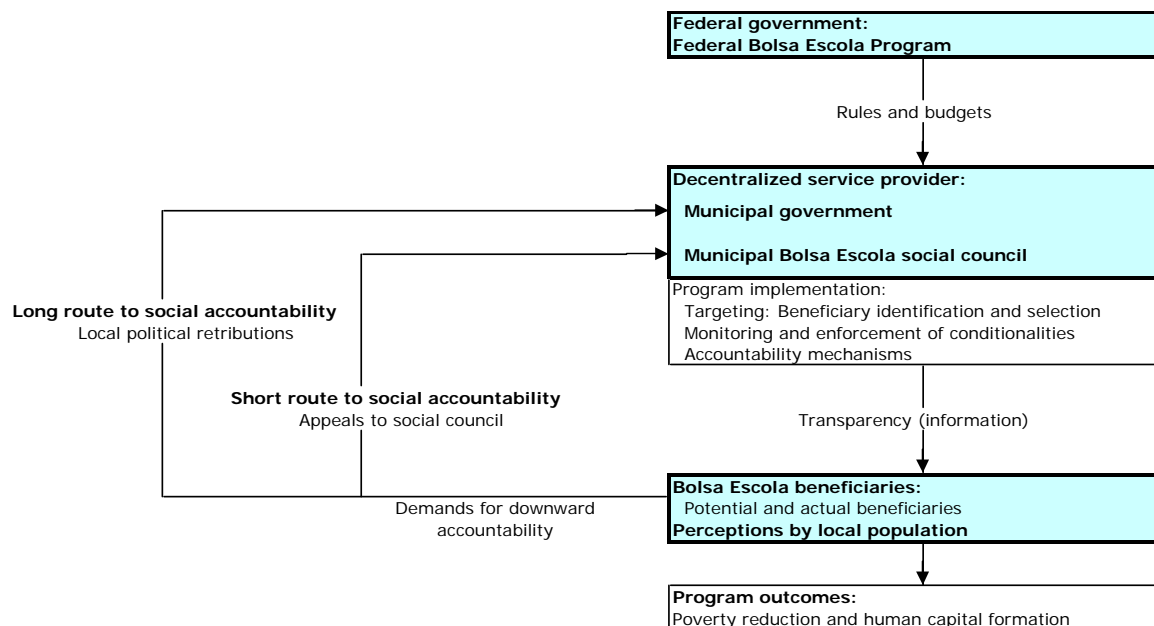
Federal government:
Federal Bolsa Escola Program

Rules and budgets

Decentralized service provider:
Municipal government
Municipal Bolsa Escola social council

Program implementation:
Targeting: Beneficiary identification and selection
Monitoring and enforcement of conditionalities
Accountability mechanisms

Long route to social accountability
Local political retributions

Short route to social accountability
Appeals to social council

Transparency (information)

Demands for downward accountability

Bolsa Escola beneficiaries:
Potential and actual beneficiaries
Perceptions by local population

Program outcomes:
Poverty reduction and human capital formation